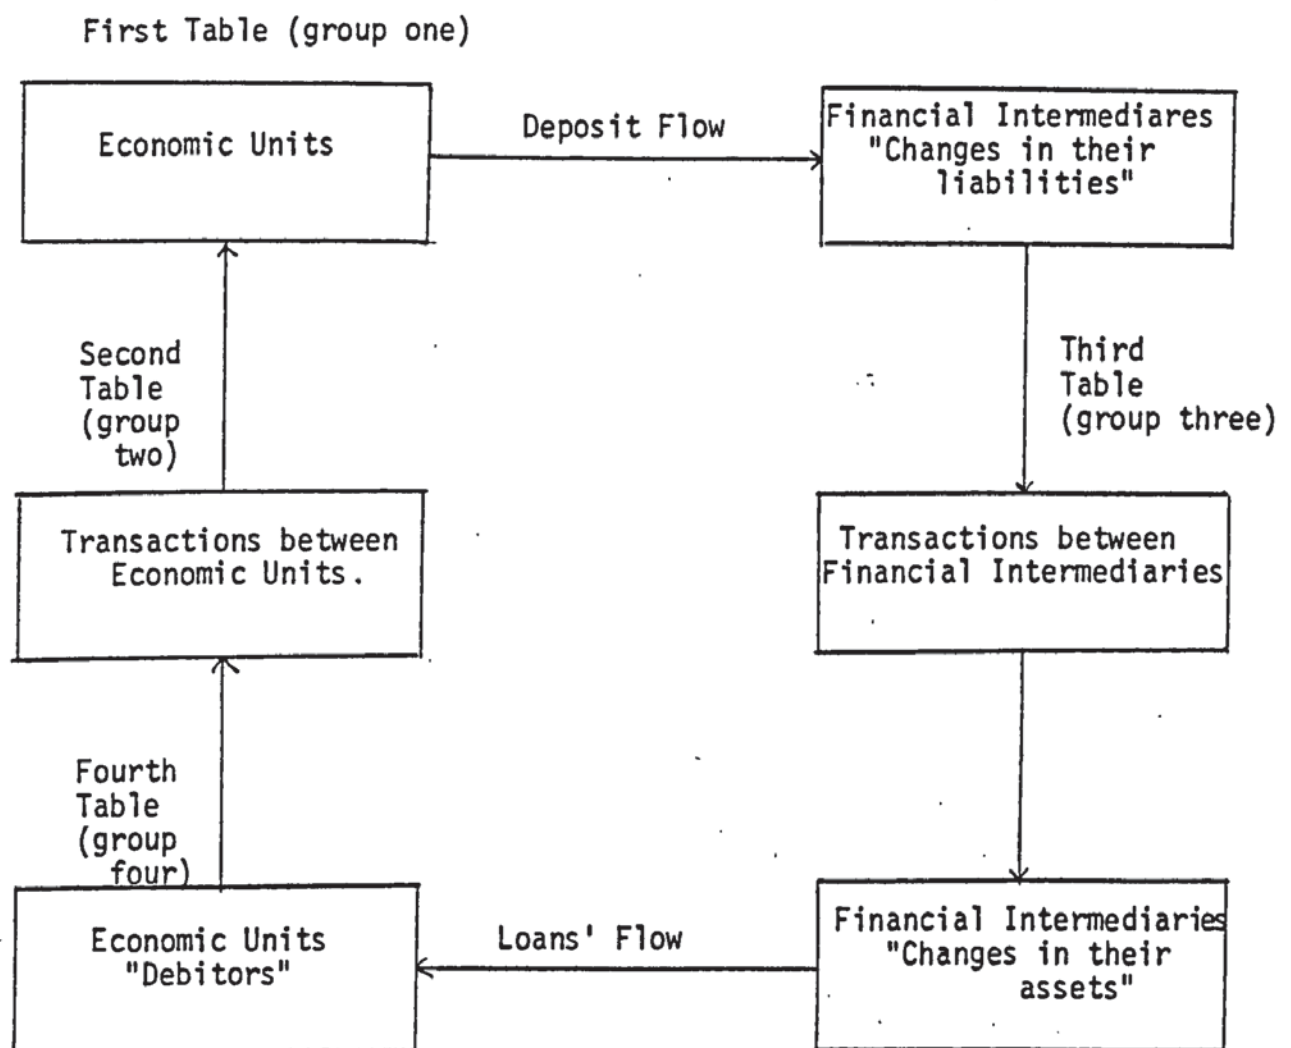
First Table (group one)

Economic Units

Deposit Flow

Financial Intermediares "Changes in their liabilities"

Second Table (group two)

Third Table (group three)

Transactions between Economic Units.

Transactions between Financial Intermediaries

Fourth Table (group four)

Economic Units "Debitors"

Loans' Flow

Financial Intermediaries "Changes in their assets"